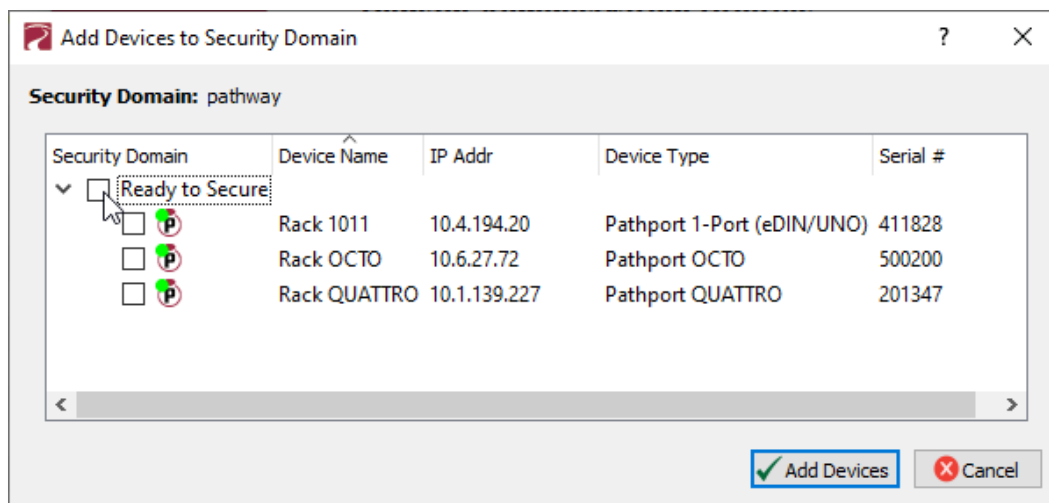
Add Devices to Security Domain ? ×

Security Domain: pathway

| Security Domain | Device Name | IP Addr | Device Type | Serial # |
|---|---|---|---|---|
| Ready to Secure | | | | |
| | Rack 1011 | 10.4.194.20 | Pathport 1-Port (eDIN/UNO) | 411828 |
| | Rack OCTO | 10.6.27.72 | Pathport OCTO | 500200 |
| | Rack QUATTRO | 10.1.139.227 | Pathport QUATTRO | 201347 |

Add Devices Cancel